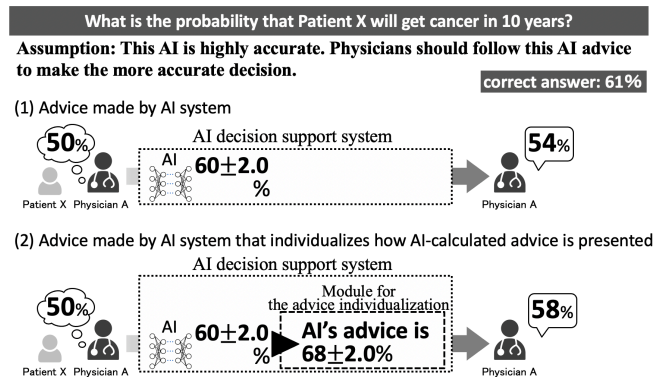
What is the probability that Patient X will get cancer in 10 years?

Assumption: This AI is highly accurate. Physicians should follow this AI advice to make the more accurate decision.

correct answer: 61%

(1) Advice made by AI system

50%

Patient X Physician A

AI decision support system

AI $60\pm2.0$ %

54%

Physician A

(2) Advice made by AI system that individualizes how AI-calculated advice is presented

AI decision support system

50%

Patient X Physician A

AI $60\pm2.0$ %

Module for the advice individualization

AI's advice is $68\pm2.0$%

58%

Physician A